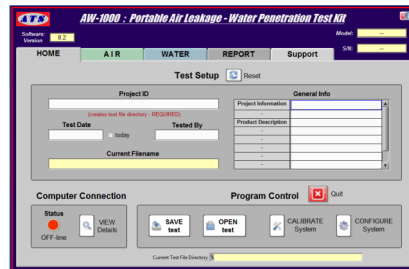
ATS

AW-1000 : Portable Air Leakage - Water Penetration Test Kit

Software Version 8.2

Model: --

S/N: --

HOME | AIR | WATER | REPORT | Support

Test Setup

Reset

Project ID

(creates test file directory - REQUIRED)

Test Date

today

Tested By

Current Filename

General Info

Project Information

Product Description

-

-

-

-

Computer Connection

Status

OFF-line

VIEW Details

Program Control

Quit

SAVE test

OPEN test

CALIBRATE System

CONFIGURE System

Current Test File Directory